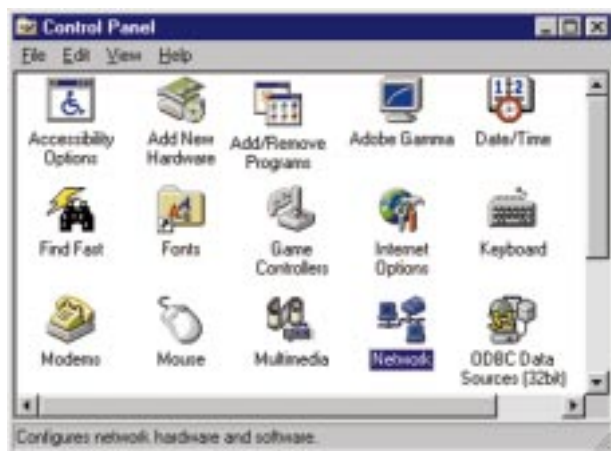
Control Panel

File Edit View Help

Accessibility Options

Add New Hardware

Add/Remove Programs

Adobe Gamma

Date/Time

Find Fast

Fonts

Game Controllers

Internet Options

Keyboard

Modems

Mouse

Multimedia

Network

ODBC Data Sources (32bit)

Configures network hardware and software.